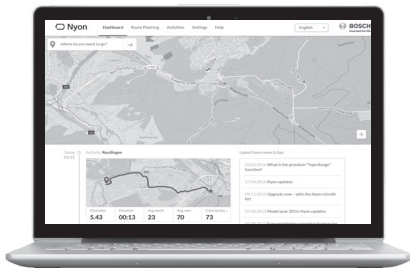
Nyon Dashboard Route Planning Activities Settings Help

English

BOSCH

where do you want to go?

Today 00:00

Activity Reutlingen

Latest Newsroom & Tips

5.43 00:13 23 70 73

What is the premium "Tour Range" function?

Nyon update

Upgrade now – with the Nyon retrofit kit!

Model year 2016 Nyon update